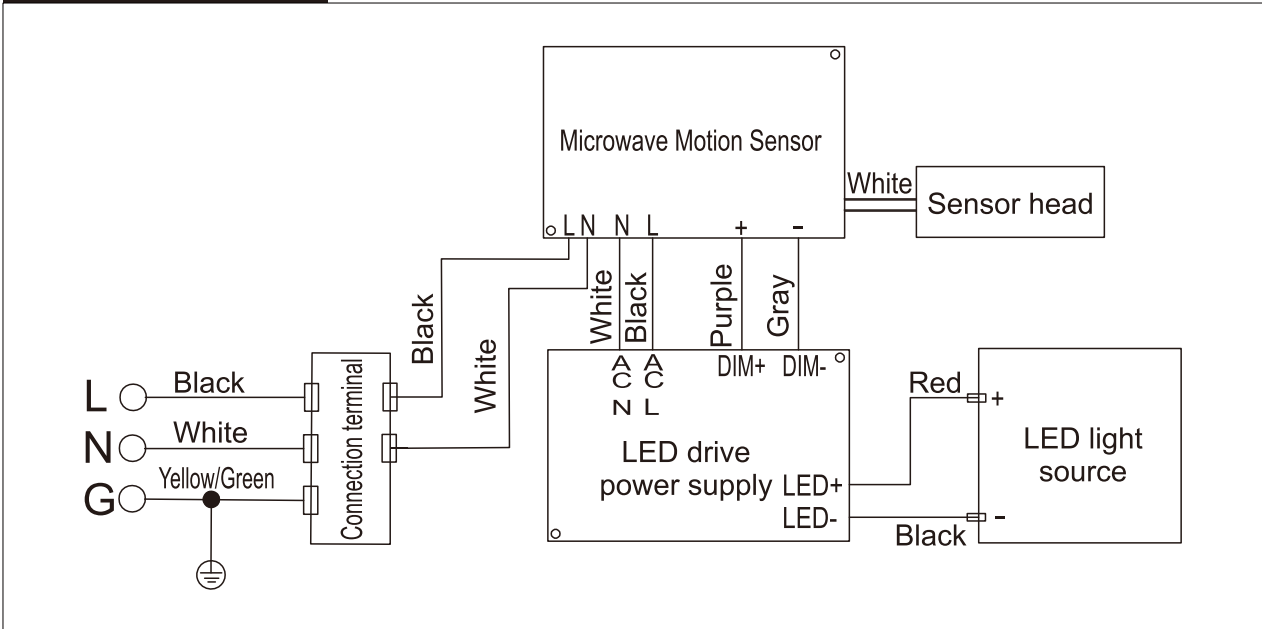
Microwave Motion Sensor

White

Sensor head

L N N L + -

Black

White

White

Black

Purple

Gray

L Black

N White

G Yellow/Green

Connection terminal

AC N

AC L

DIM+ DIM-

LED drive power supply

LED+

LED-

Red

+

-

Black

LED light source